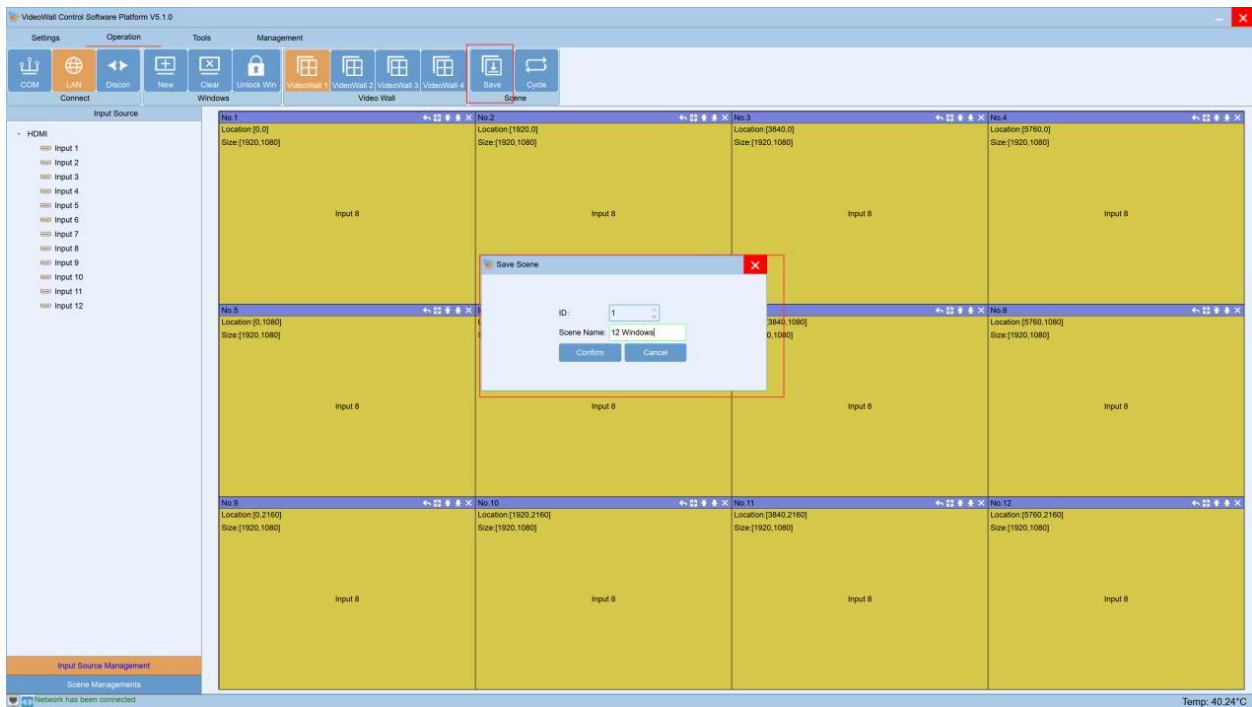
VideoWall Control Software Platform V5.1.0

Settings Operation Tools Management

COM LAN Discon New Clear Unlock Win VideoWall 1 VideoWall 2 VideoWall 3 VideoWall 4 Save Cycle

Connect Windows Video Wall Scene

Input Source

- HDMI
Input 1
Input 2
Input 3
Input 4
Input 5
Input 6
Input 7
Input 8
Input 9
Input 10
Input 11
Input 12

No.1
Location:[0,0]
Size:[1920,1080]
Input 8

No.2
Location:[1920,0]
Size:[1920,1080]
Input 8

No.3
Location:[3840,0]
Size:[1920,1080]
Input 8

No.4
Location:[5760,0]
Size:[1920,1080]
Input 8

No.5
Location:[0,1080]
Size:[1920,1080]
Input 8

Input 8

[3840,1080]
0,1080]
Input 8

No.8
Location:[5760,1080]
Size:[1920,1080]
Input 8

No.9
Location:[0,2160]
Size:[1920,1080]
Input 8

No.10
Location:[1920,2160]
Size:[1920,1080]
Input 8

No.11
Location:[3840,2160]
Size:[1920,1080]
Input 8

No.12
Location:[5760,2160]
Size:[1920,1080]
Input 8

Save Scene
ID: 1
Scene Name: 12 Windows
Confirm Cancel

Input Source Management
Scene Managements
Network has been connected
Temp: 40.24°C